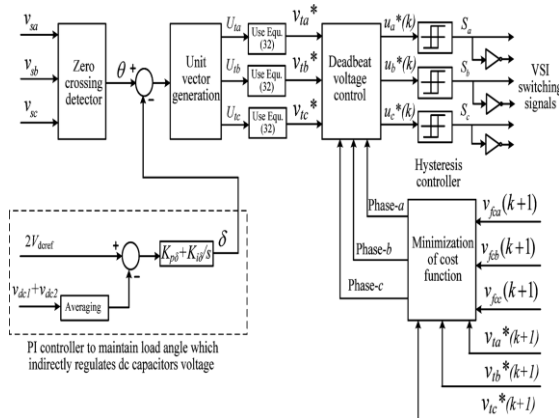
$v_{sa}$
$v_{sb}$
$v_{sc}$
Zero crossing detector
$\theta$
+
-
Unit vector generation
$U_{ta}$
$U_{tb}$
$U_{tc}$
Use Equ. (32)
Use Equ. (32)
Use Equ. (32)
$v_{ta}$*
$v_{tb}$*
$v_{tc}$*
Deadbeat voltage control
$u_a$*(k)
$u_b$*(k)
$u_c$*(k)
$S_a$
$S_b$
$S_c$
VSI switching signals
Hysteresis controller
Phase-a
Phase-b
Phase-c
Minimization of cost function
$v_{fca}(k+1)$
$v_{fcb}(k+1)$
$v_{fcc}(k+1)$
$v_{ta}$*(k+1)
$v_{tb}$*(k+1)
$v_{tc}$*(k+1)
$2V_{dcref}$
+
-
$K_{p\delta}+K_{i\delta}/s$
$\delta$
$v_{dc1}+v_{dc2}$
Averaging
PI controller to maintain load angle which indirectly regulates dc capacitors voltage